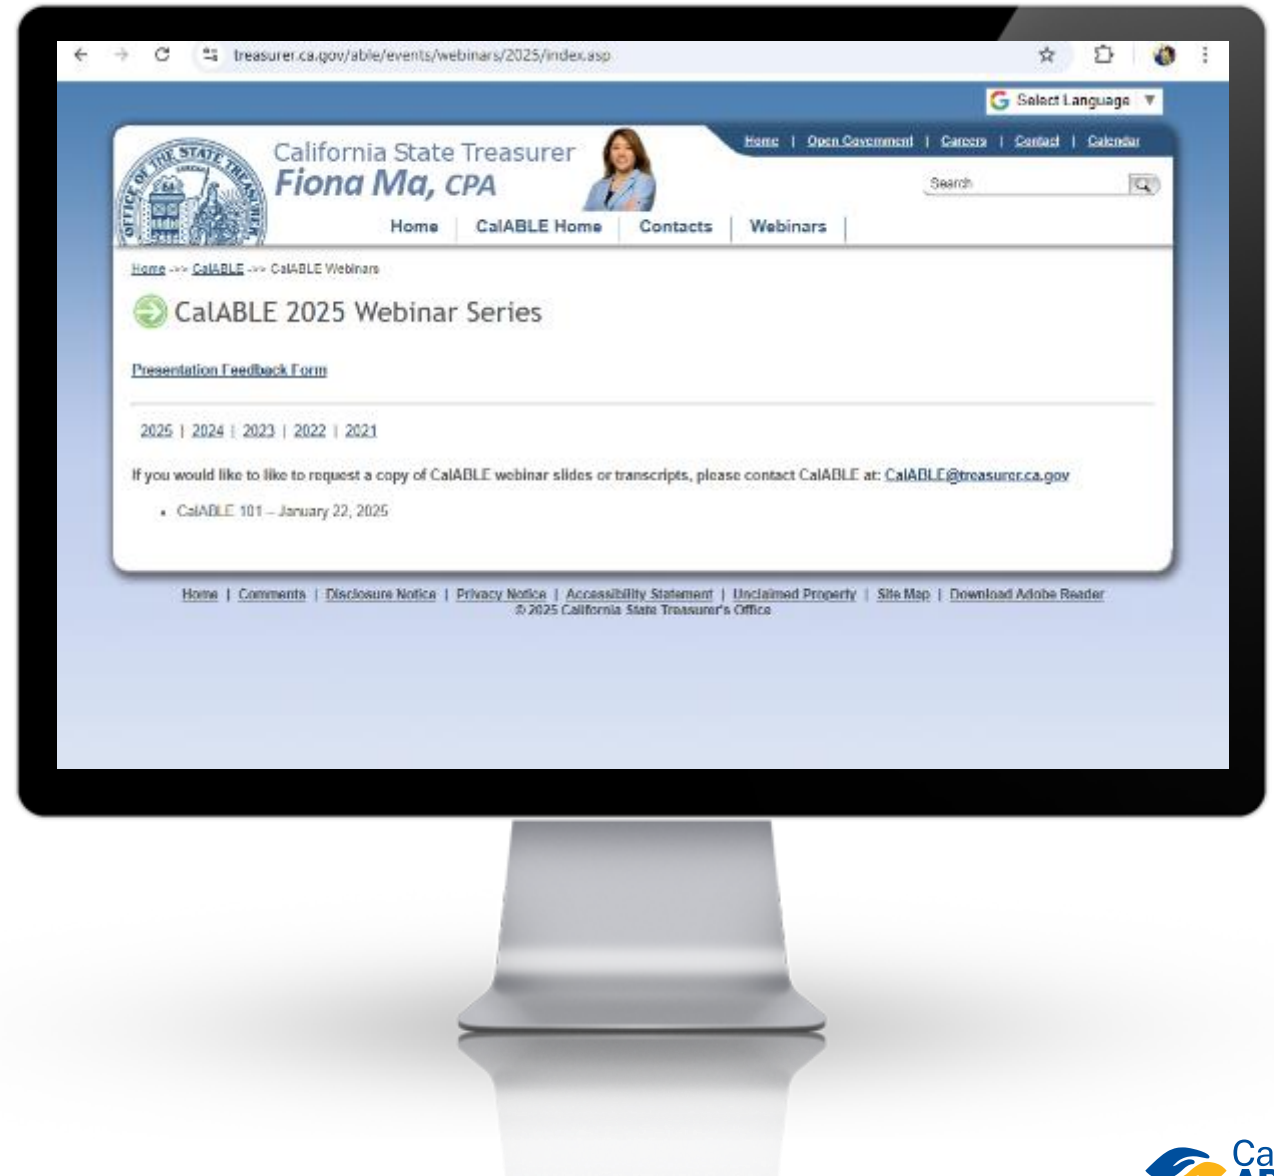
treasurer.ca.gov/able/events/webinars/2025/index.asp

Select Language ▼

OFFICE OF THE STATE TREASURER

California State Treasurer
Fiona Ma, CPA

Home | Open Government | Careers | Contact | Calendar

Search

Home | CalABLE Home | Contacts | Webinars

Home ->> CalABLE ->> CalABLE Webinars

CalABLE 2025 Webinar Series

Presentation Feedback Form

2025 | 2024 | 2023 | 2022 | 2021

If you would like to like to request a copy of CalABLE webinar slides or transcripts, please contact CalABLE at: CalABLE@treasurer.ca.gov

- CalABLE 101 – January 22, 2025

Home | Comments | Disclosure Notice | Privacy Notice | Accessibility Statement | Unclaimed Property | Site Map | Download Adobe Reader
© 2025 California State Treasurer's Office

Ca
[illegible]